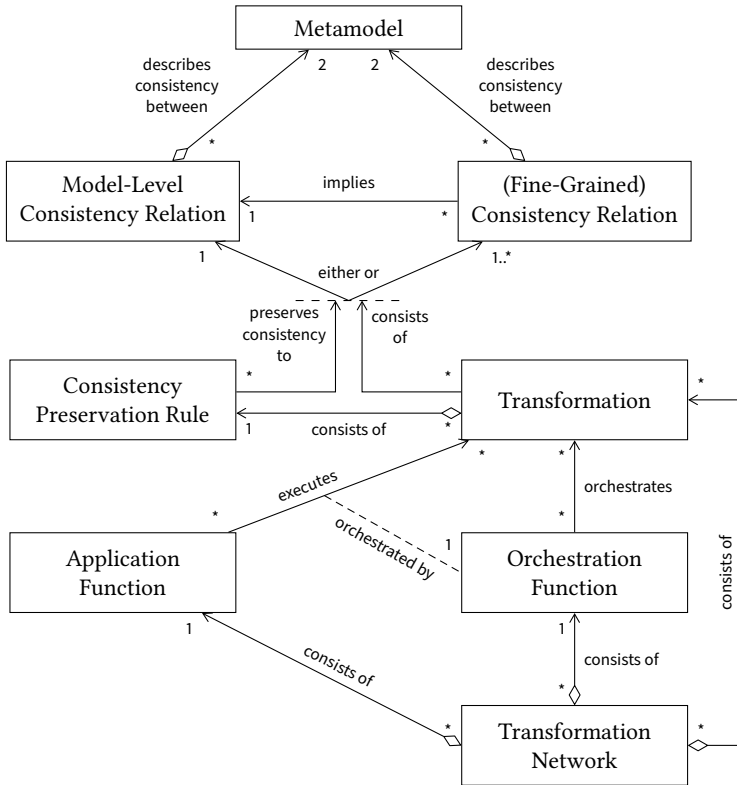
Metamodel

describes consistency between

2 2

describes consistency between

*

*

Model-Level Consistency Relation

implies

1

*

(Fine-Grained) Consistency Relation

1

either or

1..*

preserves consistency to

consists of

Consistency Preservation Rule

*

*

Transformation

*

1

consists of

*

executes

*

*

*

orchestrates

orchestrated by

*

1

Application Function

Orchestration Function

consists of

1

1

consists of

consists of

*

*

Transformation Network

*